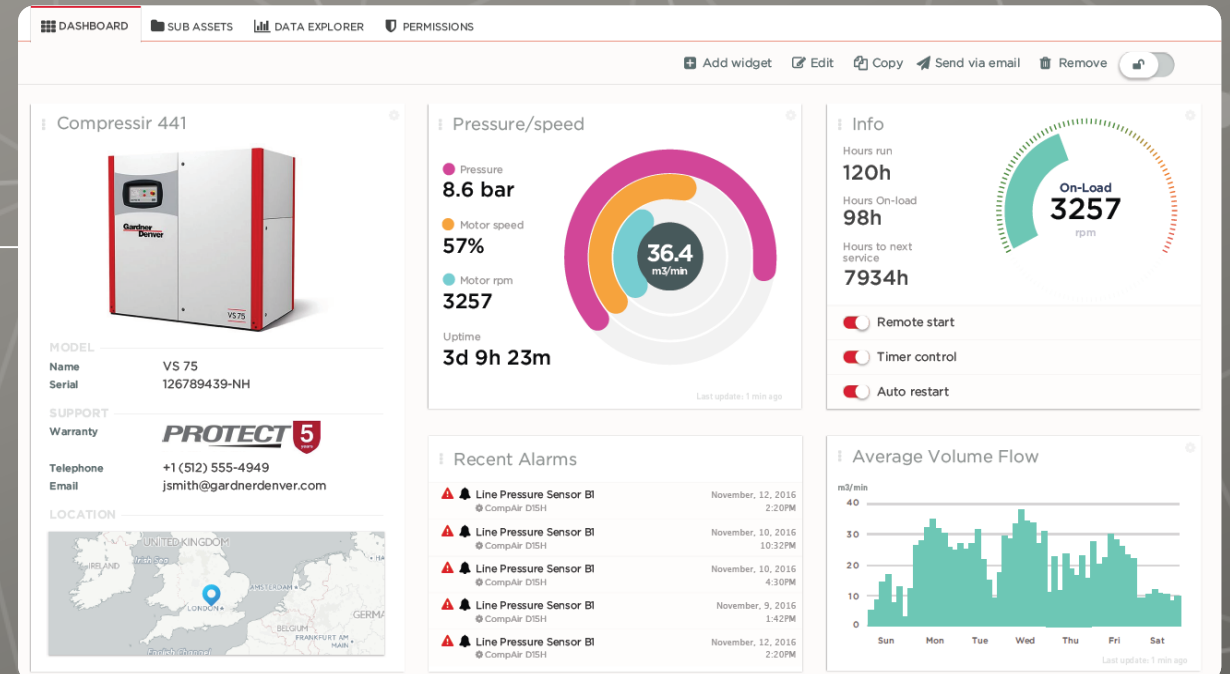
DASHBOARD SUB ASSETS DATA EXPLORER PERMISSIONS

Add widget Edit Copy Send via email Remove

Compressir 441

Gardner Denver
VS 75

MODEL
Name VS 75
Serial 126789439-NH

SUPPORT
Warranty PROTECT 5

Telephone +1 (512) 555-4949
Email jsmith@gardnerdenver.com

LOCATION
UNITED KINGDOM
Irish Sea
IRELAND
AMSTERDAM
LONDON
BELGIUM
FRANKFURT AM MAIN
GERMA
English Channel

Pressure/speed

Pressure
8.6 bar

Motor speed
57%

Motor rpm
3257

Uptime
3d 9h 23m

36.4
m3/min

Last update: 1 min ago

Info

Hours run
120h

Hours On-load
98h

Hours to next service
7934h

On-Load
3257
rpm

Remote start
Timer control
Auto restart

Recent Alarms

| | | |
|---|---|---|
| Line Pressure Sensor B1 | CompAir D15H | November, 12, 2016 2:20PM |
| Line Pressure Sensor B1 | CompAir D15H | November, 10, 2016 10:32PM |
| Line Pressure Sensor B1 | CompAir D15H | November, 10, 2016 4:30PM |
| Line Pressure Sensor B1 | CompAir D15H | November, 9, 2016 1:42PM |
| Line Pressure Sensor B1 | CompAir D15H | November, 12, 2016 2:20PM |

Average Volume Flow

m3/min
40
30
20
10
0
Sun Mon Tue Wed Thu Fri Sat

Last update: 1 min ago